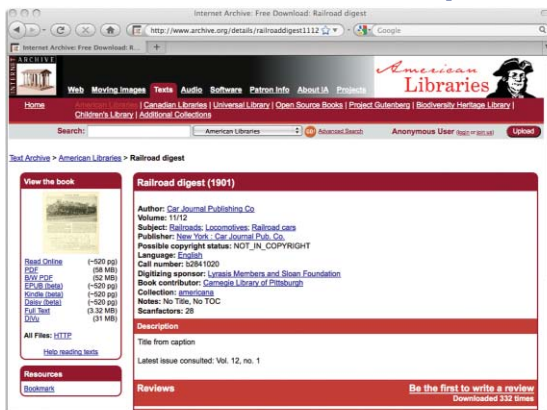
Internet Archive: Free Download: Railroad digest

http://www.archive.org/details/railroaddigest1112

Google

Internet Archive: Free Download: R...

INTERNET ARCHIVE

Web Moving Images Texts Audio Software Patron Info About IA Projects

American Libraries

Home American Libraries | Canadian Libraries | Universal Library | Open Source Books | Project Gutenberg | Biodiversity Heritage Library | Children's Library | Additional Collections

Search: American Libraries Advanced Search Anonymous User (login or join us) Upload

Text Archive > American Libraries > Railroad digest

View the book

Read Online (~520 pg)
PDF (58 MB)
B/W PDF (52 MB)
EPUB (beta) (~520 pg)
Kindle (beta) (~520 pg)
Daisy (beta) (~520 pg)
Full Text (3.32 MB)
DjVu (31 MB)

All Files: HTTP

Help reading texts

Resources

Bookmark

Railroad digest (1901)

Author: Car Journal Publishing Co
Volume: 11/12
Subject: Railroads; Locomotives; Railroad cars
Publisher: New York : Car Journal Pub. Co.
Possible copyright status: NOT_IN_COPYRIGHT
Language: English
Call number: b2841020
Digitizing sponsor: Lyrasis Members and Sloan Foundation
Book contributor: Carnegie Library of Pittsburgh
Collection: americana
Notes: No Title, No TOC
Scanfactors: 28

Description

Title from caption

Latest issue consulted: Vol. 12, no. 1

Reviews

Be the first to write a review
Downloaded 332 times